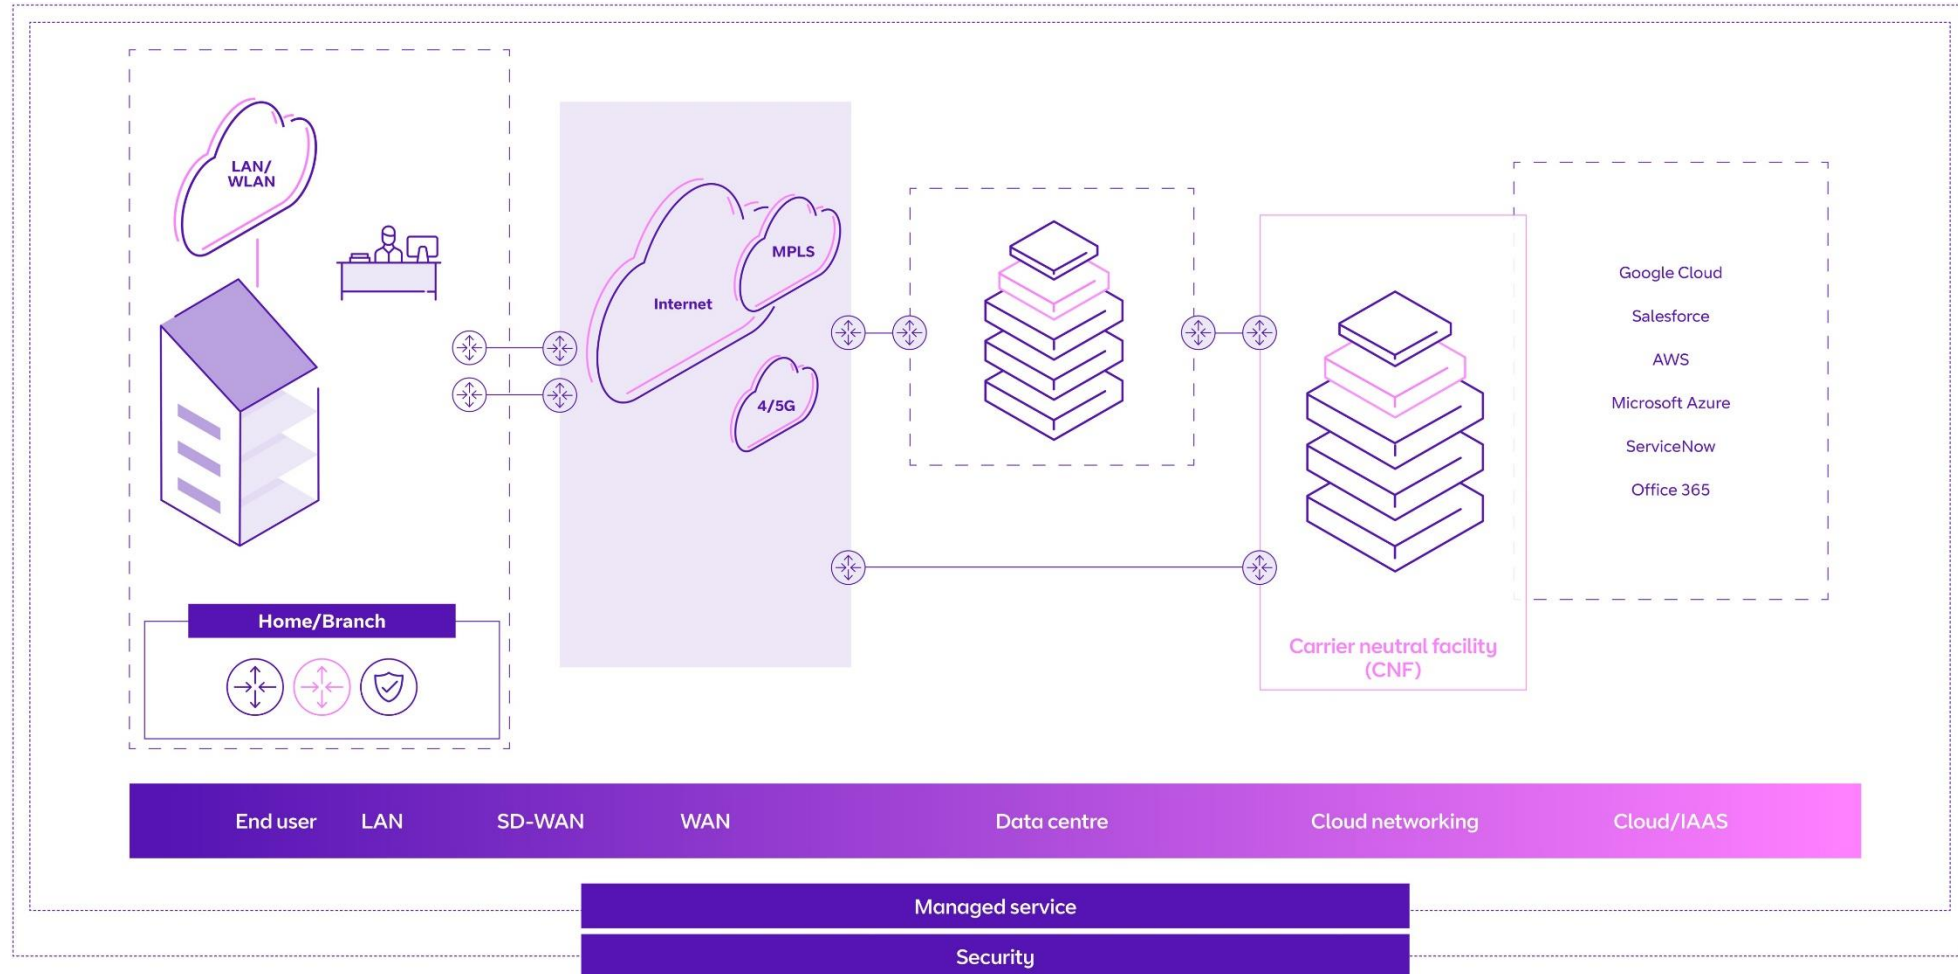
LAN/
WLAN

Internet

MPLS

4/5G

Google Cloud

Salesforce

AWS

Microsoft Azure

ServiceNow

Office 365

Home/Branch

Carrier neutral facility
(CNF)

End user LAN SD-WAN WAN Data centre Cloud networking Cloud/IAAS

Managed service

Security